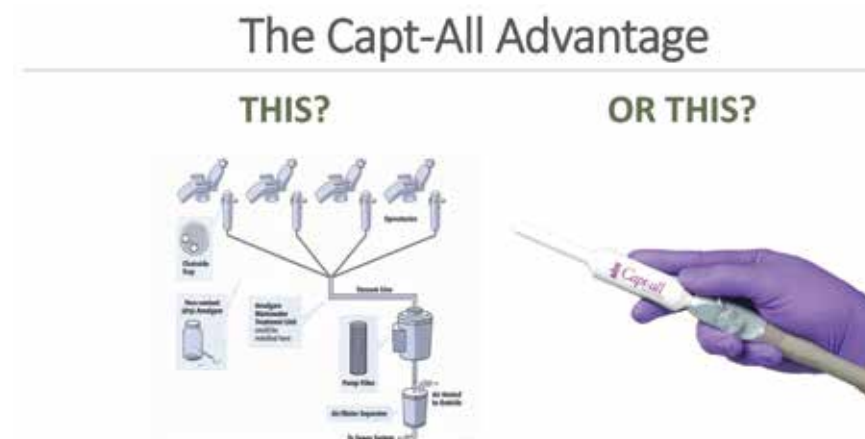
The Capt-All Advantage

THIS?

OR THIS?

Operatories

Outside Trap

Non-contact Scrap Amalgam

Amalgam Wastewater Treatment Unit

Vacuum Line

Pump Filter

Air Vented to Outside

Air/Water Separator

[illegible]

Capt-all